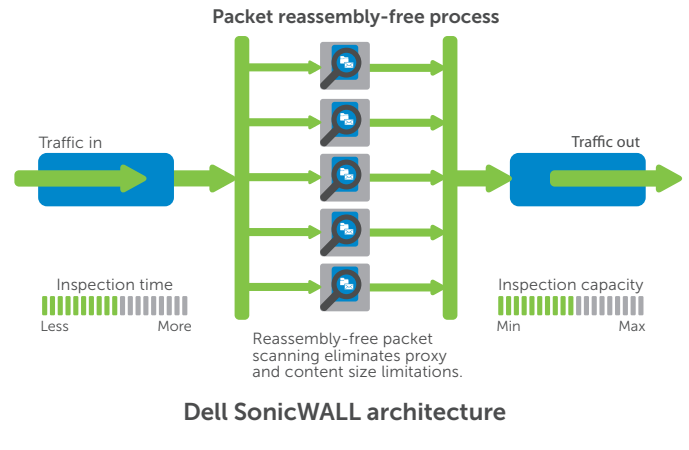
Packet reassembly-free process

Traffic in

Traffic out

Inspection time

Less

More

Inspection capacity

Min

Max

Reassembly-free packet scanning eliminates proxy and content size limitations.

Dell SonicWALL architecture